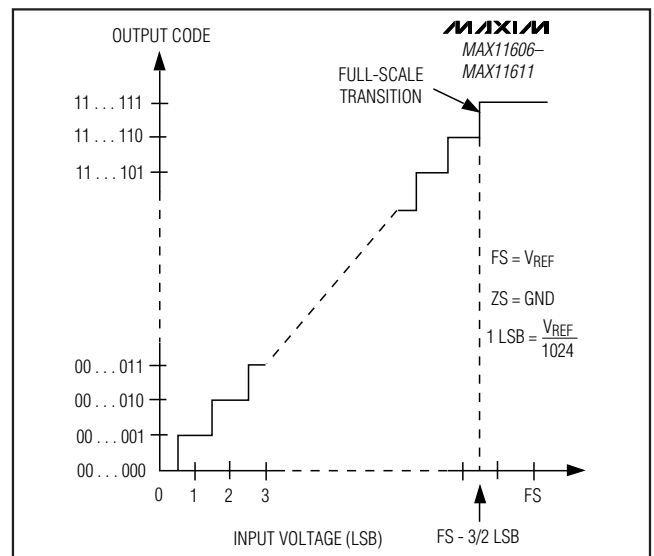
MAXIM
MAX11606–
MAX11611

OUTPUT CODE

FULL-SCALE TRANSITION

11 . . . 111
11 . . . 110
11 . . . 101

$FS = V_{REF}$

ZS = GND

$1\ LSB = \frac{V_{REF}}{1024}$

00 . . . 011
00 . . . 010
00 . . . 001
00 . . . 000

0 1 2 3 FS

INPUT VOLTAGE (LSB)

FS - 3/2 LSB